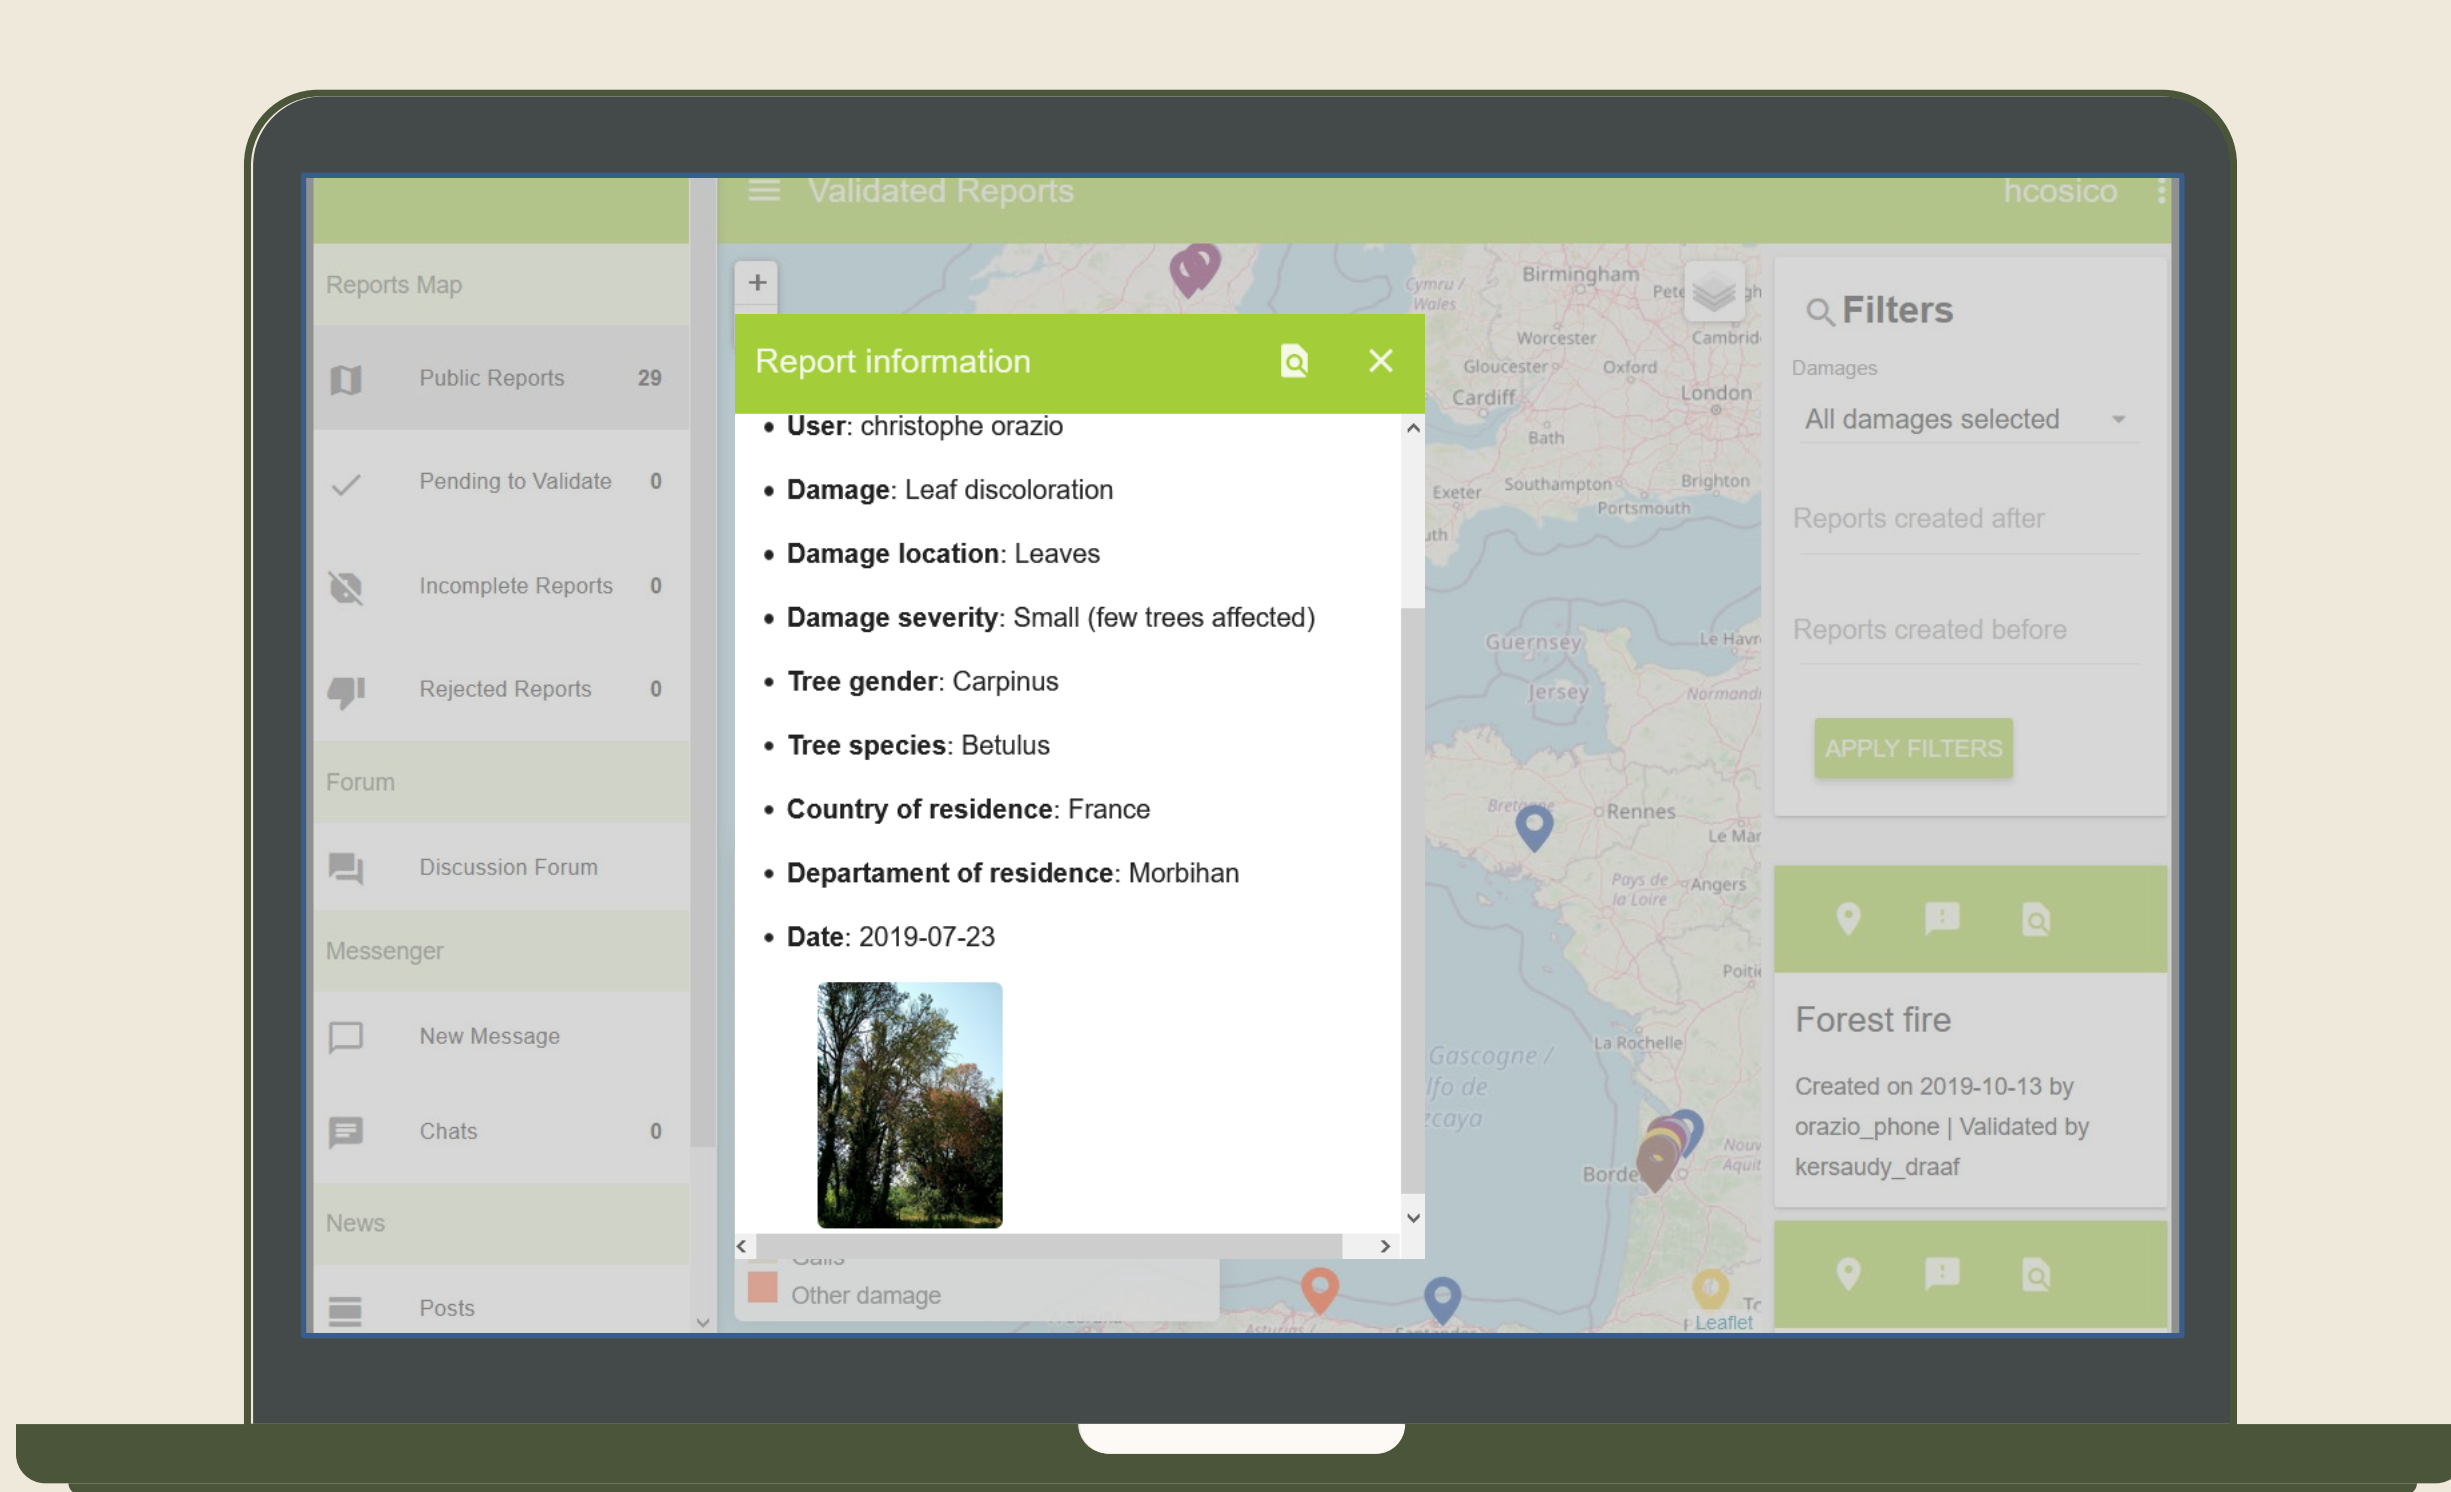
Validated Reports
hcosico

Reports Map

Public Reports 29

Pending to Validate 0

Incomplete Reports 0

Rejected Reports 0

Forum

Discussion Forum

Messenger

New Message

Chats 0

News

Posts

+

Report information

- **User**: christophe orazio
- **Damage**: Leaf discoloration
- **Damage location**: Leaves
- **Damage severity**: Small (few trees affected)
- **Tree gender**: Carpinus
- **Tree species**: Betulus
- **Country of residence**: France
- **Departament of residence**: Morbihan
- **Date**: 2019-07-23

Other damage

Birmingham
Cymru / Wales
Worcester
Gloucester
Oxford
Cardiff
London
Bath
Exeter
Southampton
Brighton
Portsmouth
Guernsey
Jersey
Le Havr
Normandi
Bretagne
Rennes
Le Mar
Pays de la Loire
Angers
Poitie
La Rochelle
Gascogne / Golfo de Bizcaya
Borde
Nouv Aquit
Leaflet

Filters

Damages

All damages selected

Reports created after

Reports created before

APPLY FILTERS

Forest fire

Created on 2019-10-13 by orazio_phone | Validated by kersaudy_draaf